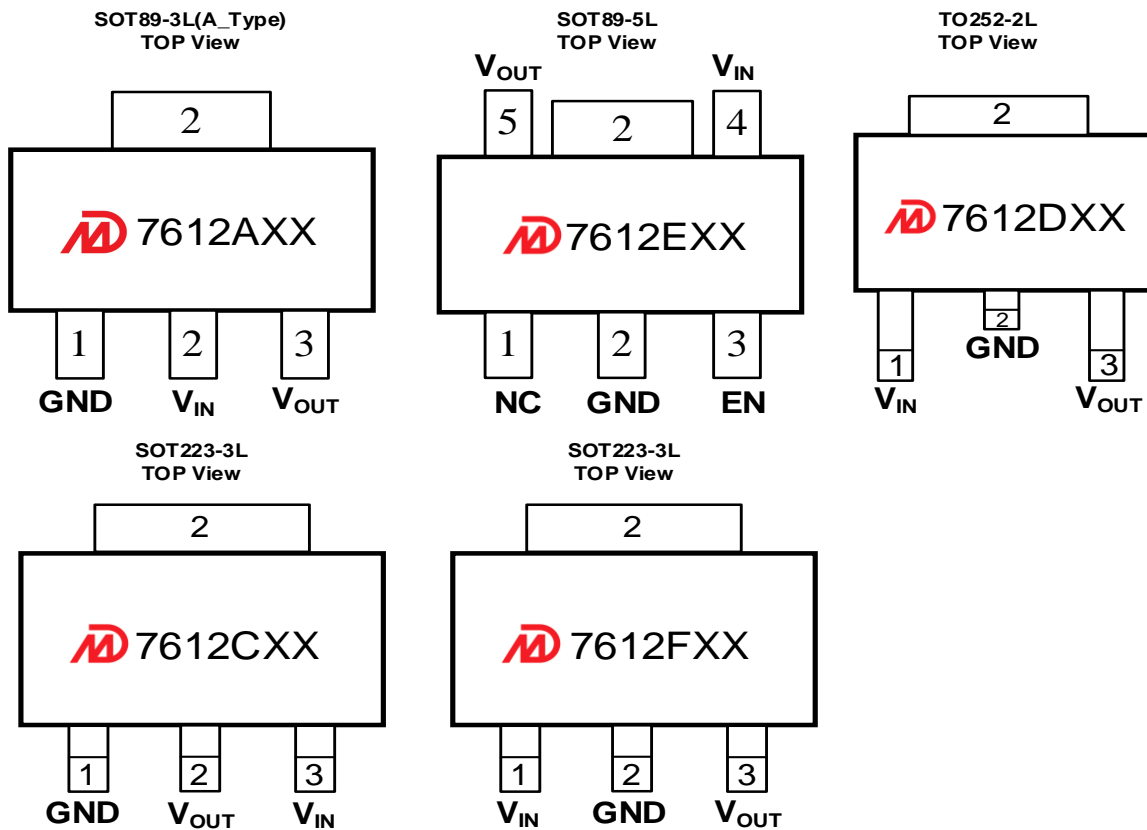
SOT89-3L(A_Type)
TOP View

2

7612AXX

1 2 3

GND $V_{IN}$ $V_{OUT}$

SOT89-5L
TOP View

$V_{OUT}$ $V_{IN}$

5 2 4

7612EXX

1 2 3

NC GND EN

TO252-2L
TOP View

2

7612DXX

1 2 3

GND

$V_{IN}$ $V_{OUT}$

SOT223-3L
TOP View

2

7612CXX

1 2 3

GND $V_{OUT}$ $V_{IN}$

SOT223-3L
TOP View

2

7612FXX

1 2 3

$V_{IN}$ GND $V_{OUT}$